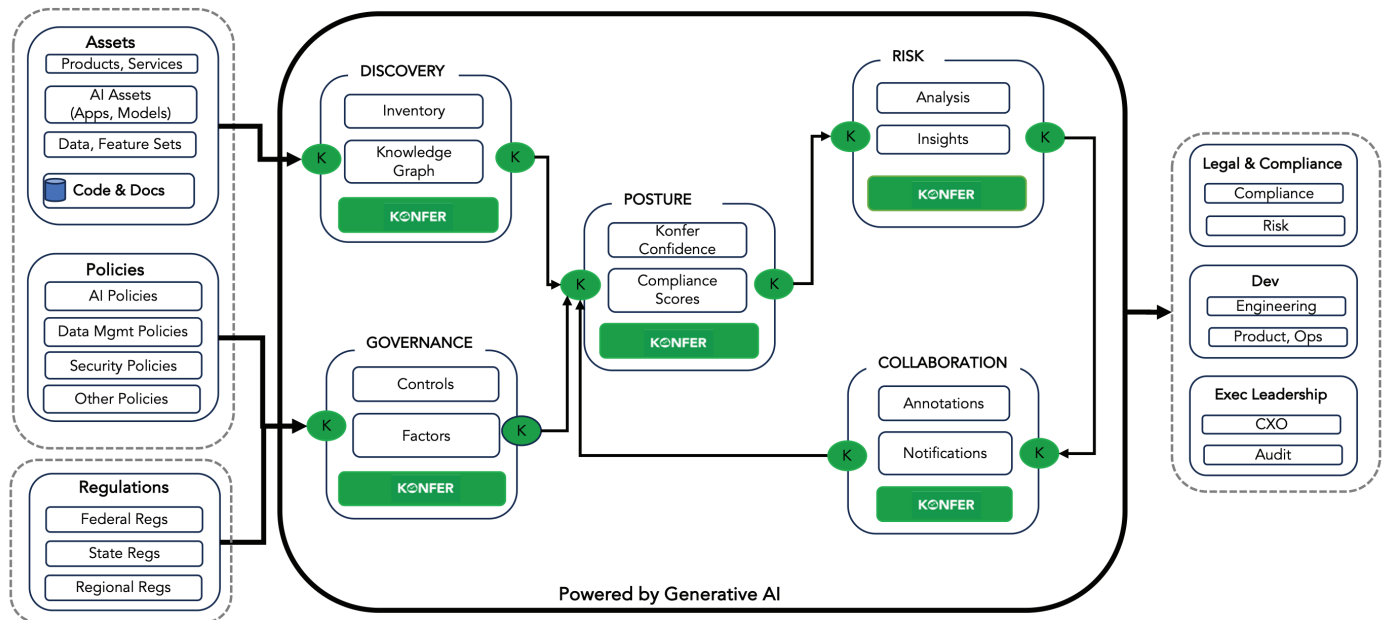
Assets
Products, Services
AI Assets (Apps, Models)
Data, Feature Sets
Code & Docs

Policies
AI Policies
Data Mgmt Policies
Security Policies
Other Policies

Regulations
Federal Regs
State Regs
Regional Regs

DISCOVERY
Inventory
Knowledge Graph
K
K
KONFER

GOVERNANCE
Controls
Factors
K
K
KONFER

POSTURE
Konfer Confidence
Compliance Scores
K
K
KONFER

RISK
Analysis
Insights
K
K
KONFER

COLLABORATION
Annotations
Notifications
K
K
KONFER

Powered by Generative AI

Legal & Compliance
Compliance
Risk

Dev
Engineering
Product, Ops

Exec Leadership
CXO
Audit